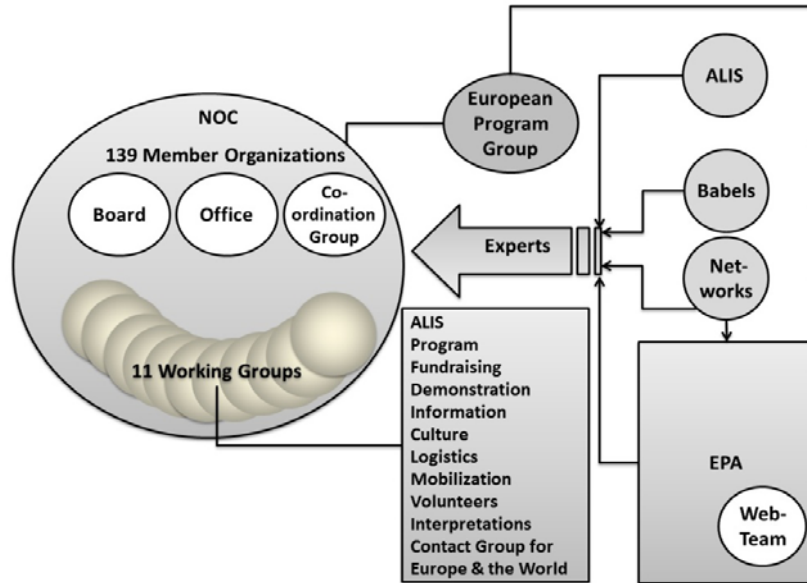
NOC
139 Member Organizations
Board
Office
Co-ordination Group
11 Working Groups

European Program Group

ALIS
Babels
Net-works

Experts

ALIS
Program
Fundraising
Demonstration
Information
Culture
Logistics
Mobilization
Volunteers
Interpretations
Contact Group for Europe & the World

EPA
Web-Team